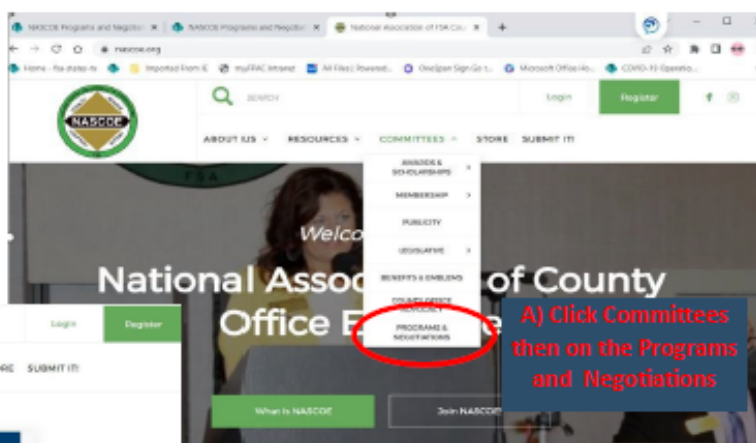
NASCOE Programs and Negotia | NASCOE Programs and Negotia | National Association of FSA Cou

nascoe.org

Home - fsa.state.n | Imported From IE | myFRAC Intranet | All Files | Powered... | OneSpan Sign Go t... | Microsoft Office Ho... | COVID-19 Operatio...

NASCOE

SEARCH

Login

Register

ABOUT US | RESOURCES | COMMITTEES | STORE | SUBMIT IT!

AWARDS & SCHOLARSHIPS

MEMBERSHIP

PUBLICITY

LEGISLATIVE

BENEFITS & EMBLEMS

COUNTY OFFICE ADVOCACY

PROGRAMS & NEGOTIATIONS

Welco

National Assoc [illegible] of County Office E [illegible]

A) Click Committees then on the Programs and Negotiations

Login

Register

RE SUBMIT IT!

What Is NASCOE

Join NASCO